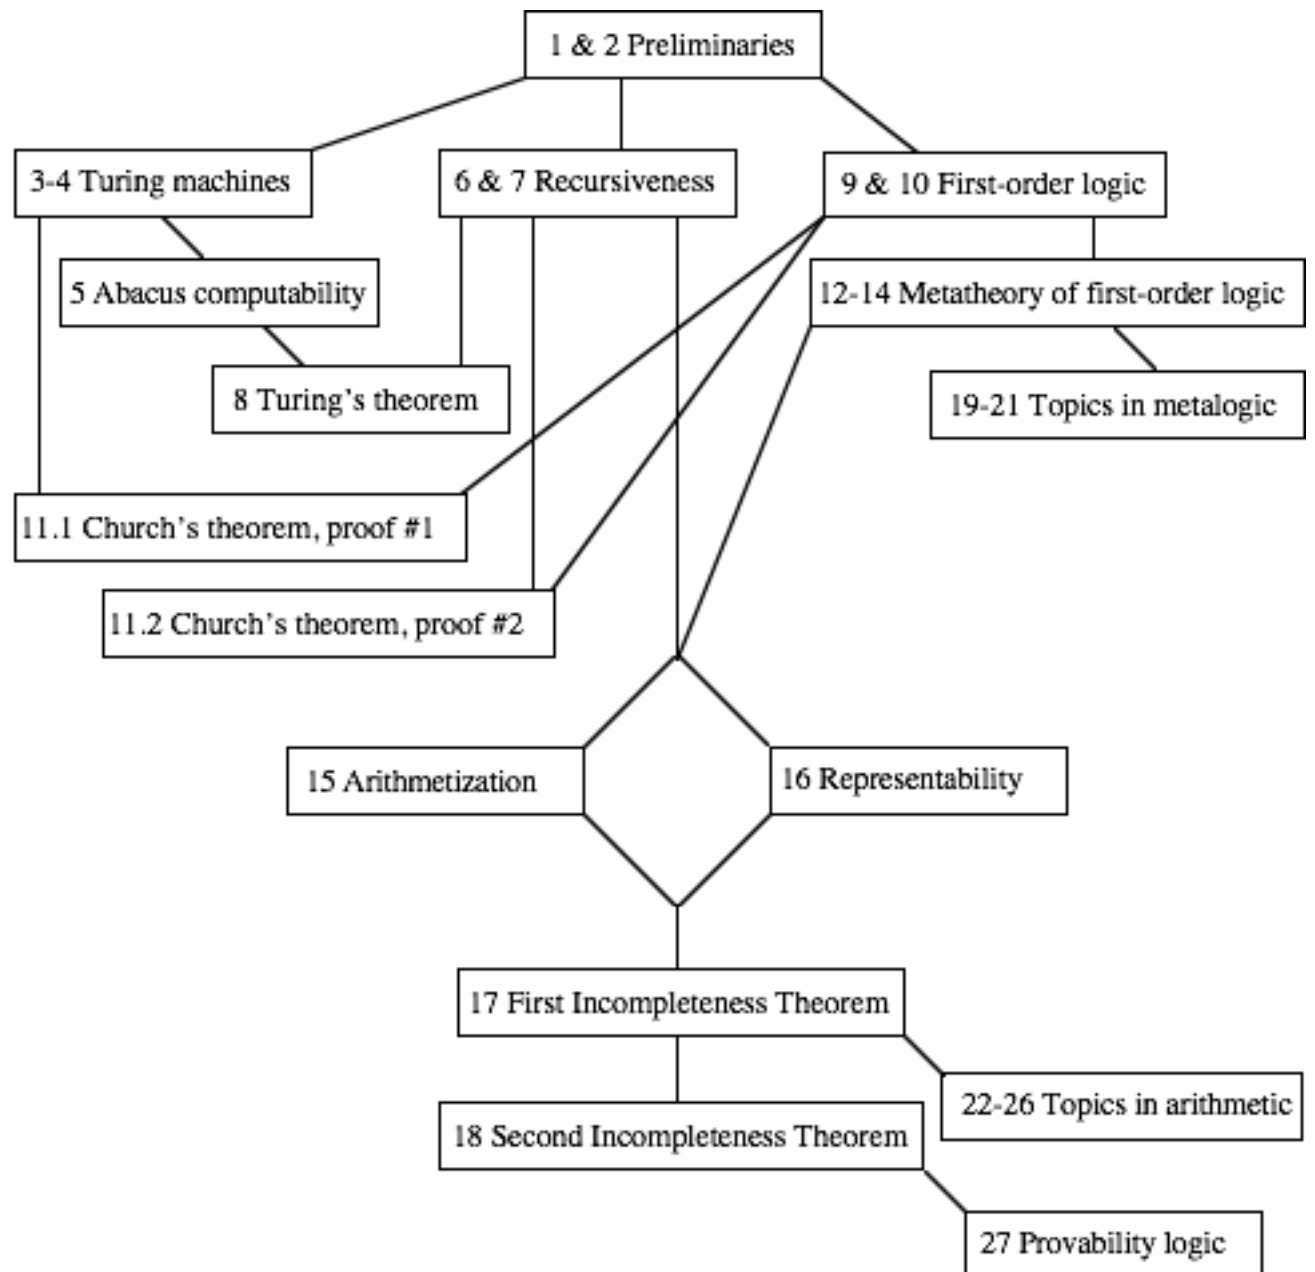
1 & 2 Preliminaries

3-4 Turing machines

6 & 7 Recursiveness

9 & 10 First-order logic

5 Abacus computability

12-14 Metatheory of first-order logic

8 Turing's theorem

19-21 Topics in metalogic

11.1 Church's theorem, proof #1

11.2 Church's theorem, proof #2

15 Arithmetization

16 Representability

17 First Incompleteness Theorem

22-26 Topics in arithmetic

18 Second Incompleteness Theorem

27 Provability logic